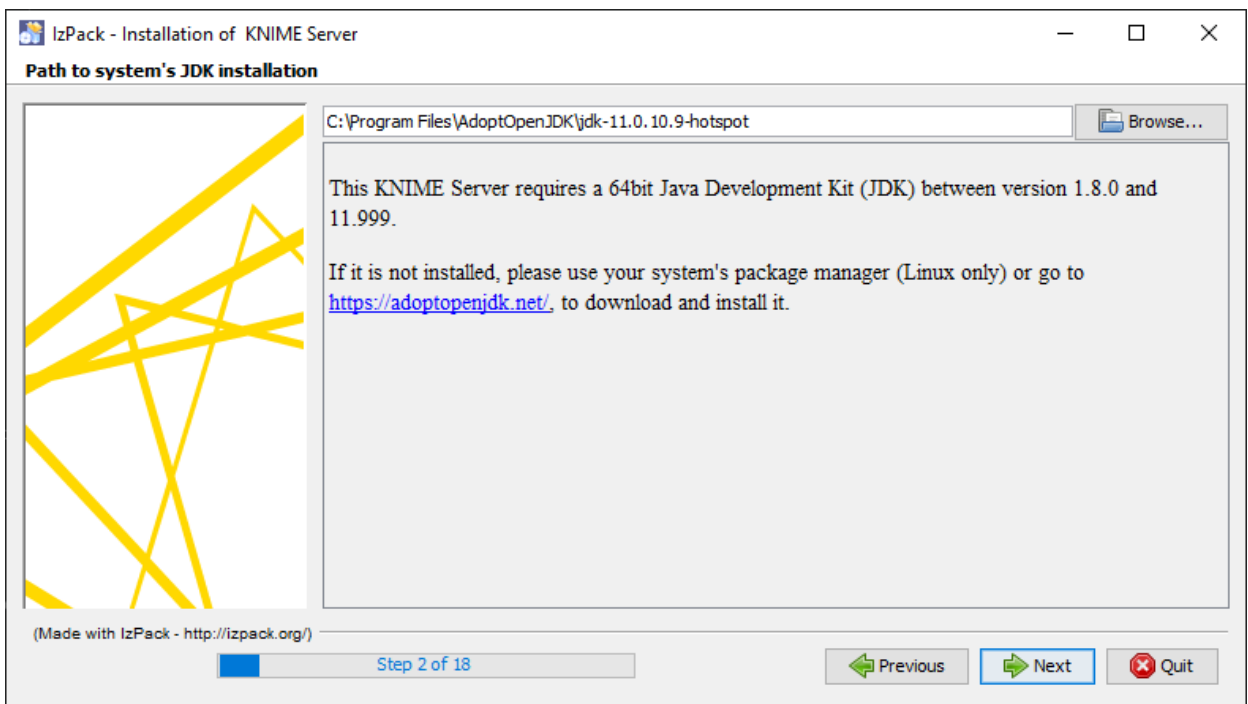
IzPack - Installation of KNIME Server

Path to system's JDK installation

C:\Program Files\AdoptOpenJDK\jdk-11.0.10.9-hotspot

Browse...

This KNIME Server requires a 64bit Java Development Kit (JDK) between version 1.8.0 and 11.999.

If it is not installed, please use your system's package manager (Linux only) or go to https://adoptopenjdk.net/, to download and install it.

(Made with IzPack - http://izpack.org/)

Step 2 of 18

Previous

Next

Quit